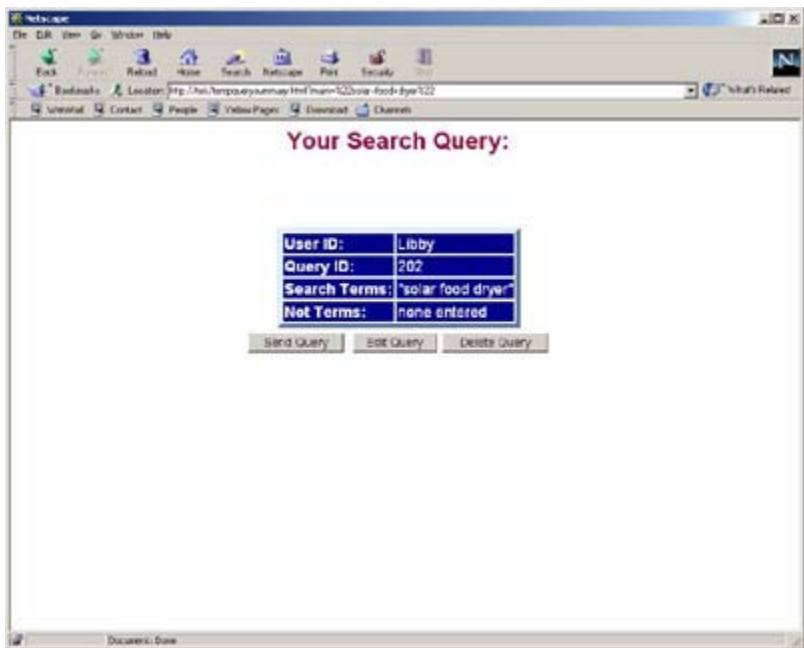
Netscape
File Edit View Go Window Help
Back Forward Reload Home Search Netscape Print Security Stop
Bookmarks Location: http://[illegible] What's Related
WebMail Contact People Yellow Pages Download Channels

Your Search Query:

| User ID: | Libby |
|---|---|
| Query ID: | 202 |
| Search Terms: | "solar food dryer" |
| Not Terms: | none entered |

Send Query Edit Query Delete Query

Document: Done